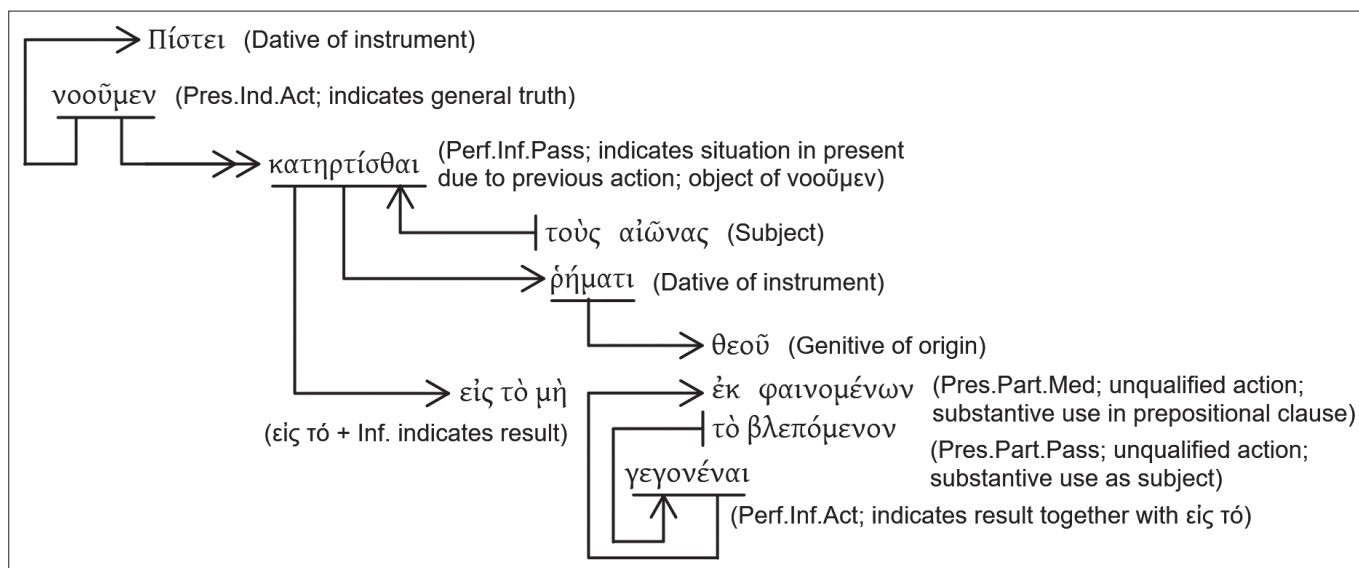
Πίστει (Dative of instrument)

νοοῦμεν (Pres.Ind.Act; indicates general truth)

κατηρτίσθαι (Perf.Inf.Pass; indicates situation in present due to previous action; object of νοοῦμεν)

τοὺς αἰῶνας (Subject)

ῥήματι (Dative of instrument)

θεοῦ (Genitive of origin)

εἰς τὸ μὴ

(εἰς τό + Inf. indicates result)

ἐκ φαινομένων (Pres.Part.Med; unqualified action; substantive use in prepositional clause)

τὸ βλεπόμενον (Pres.Part.Pass; unqualified action; substantive use as subject)

γεγονέναι (Perf.Inf.Act; indicates result together with εἰς τό)